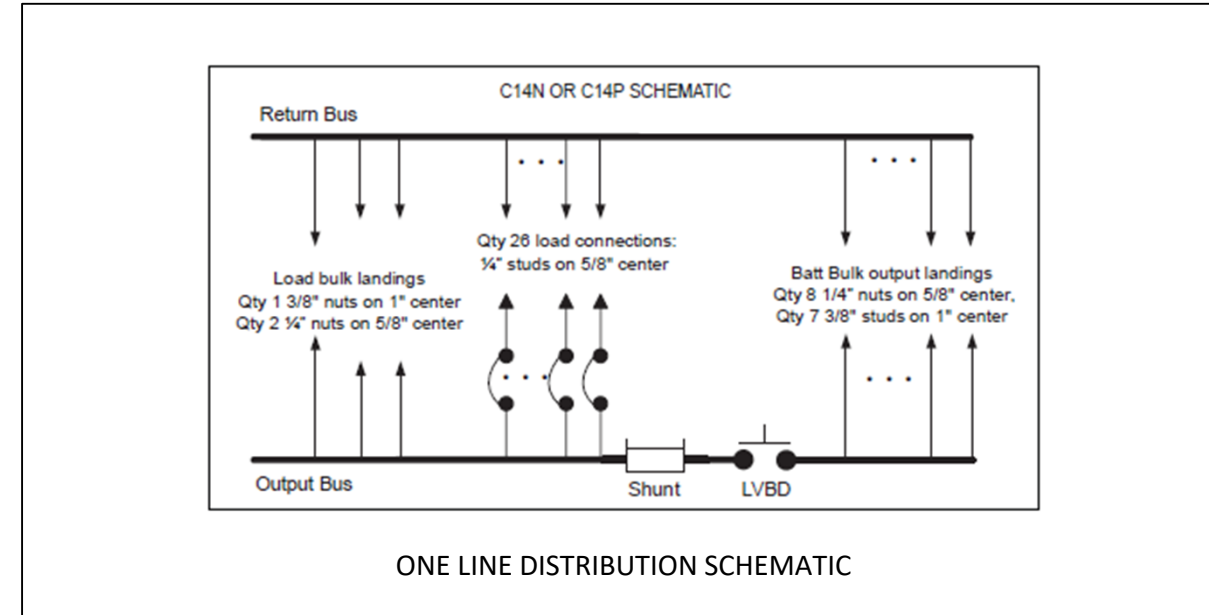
C14N OR C14P SCHEMATIC

Return Bus

. . .

. . .

Qty 26 load connections:
¼" studs on 5/8" center

Load bulk landings
Qty 1 3/8" nuts on 1" center
Qty 2 ¼" nuts on 5/8" center

Batt Bulk output landings
Qty 8 1/4" nuts on 5/8" center,
Qty 7 3/8" studs on 1" center

. . .

. . .

Output Bus

Shunt

LVBD

ONE LINE DISTRIBUTION SCHEMATIC